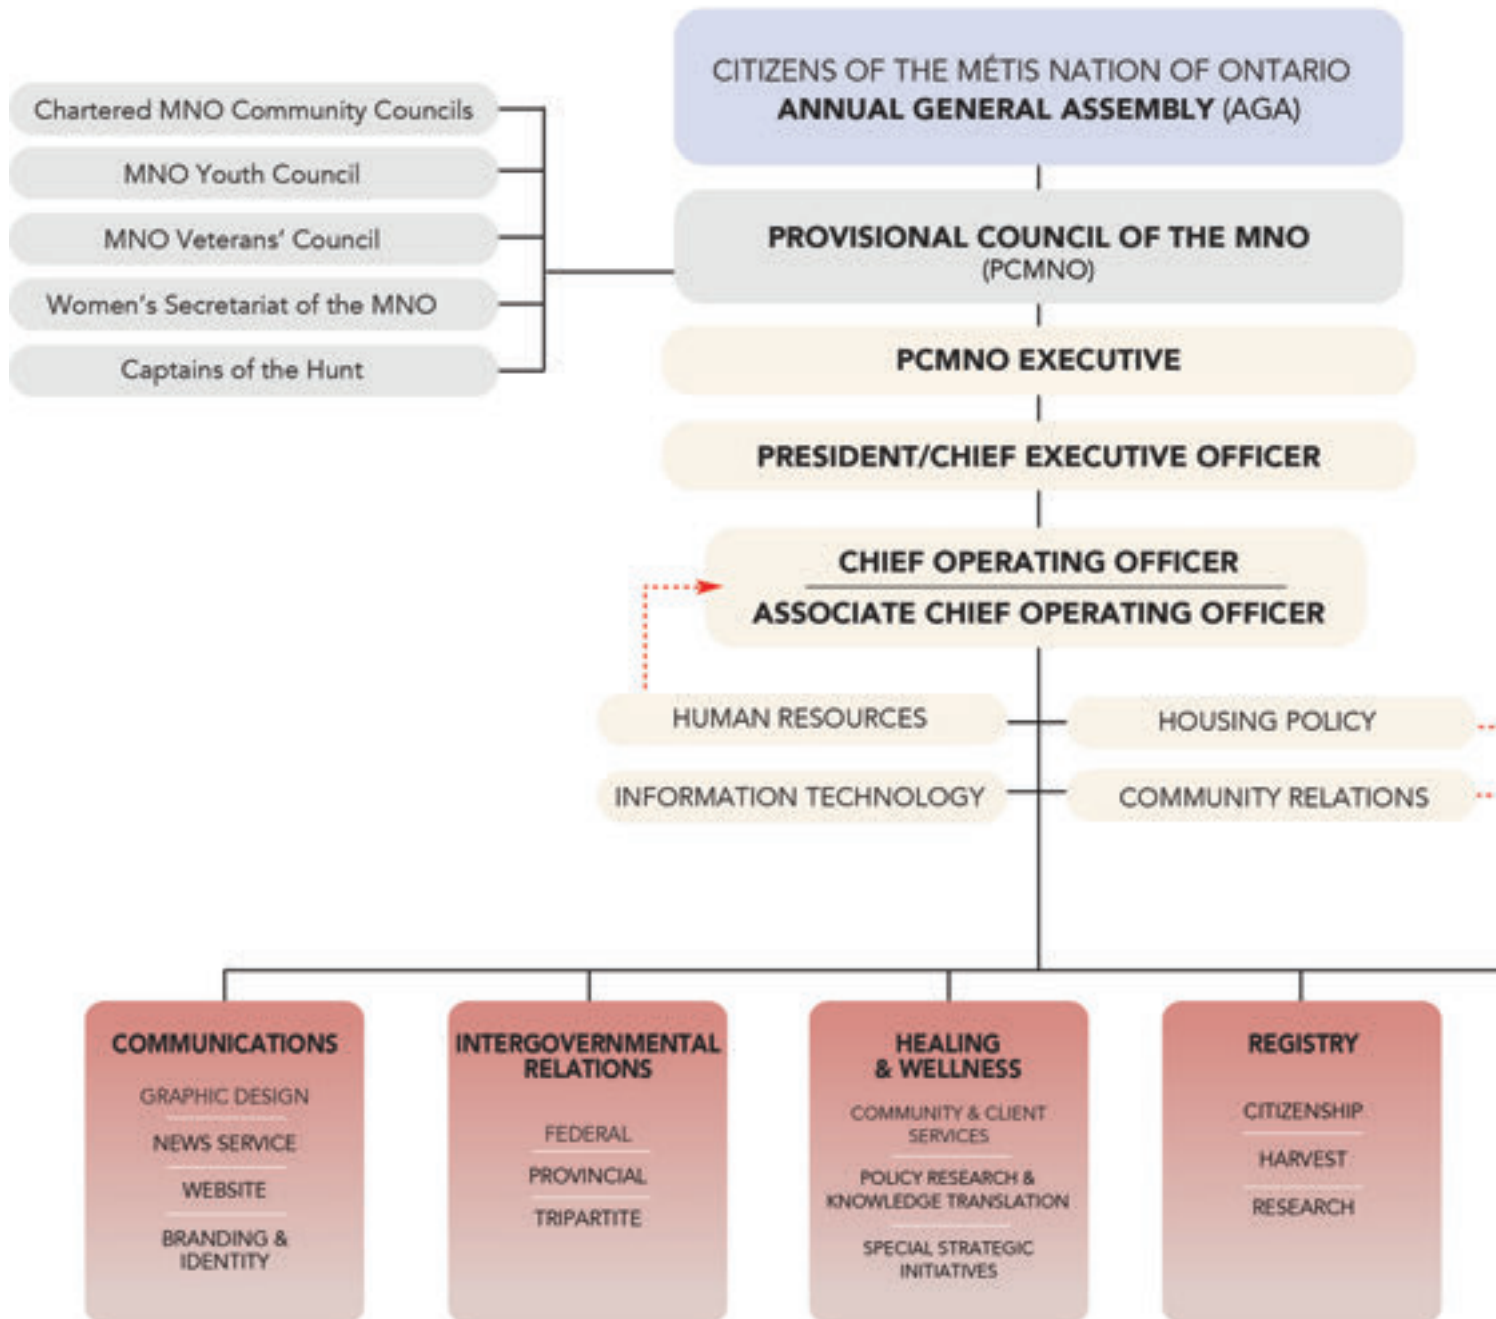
Chartered MNO Community Councils

MNO Youth Council

MNO Veterans' Council

Women's Secretariat of the MNO

Captains of the Hunt

CITIZENS OF THE MÉTIS NATION OF ONTARIO
ANNUAL GENERAL ASSEMBLY (AGA)

PROVISIONAL COUNCIL OF THE MNO
(PCMNO)

PCMNO EXECUTIVE

PRESIDENT/CHIEF EXECUTIVE OFFICER

CHIEF OPERATING OFFICER
ASSOCIATE CHIEF OPERATING OFFICER

HUMAN RESOURCES

HOUSING POLICY

INFORMATION TECHNOLOGY

COMMUNITY RELATIONS

COMMUNICATIONS
GRAPHIC DESIGN
NEWS SERVICE
WEBSITE
BRANDING & IDENTITY

INTERGOVERNMENTAL RELATIONS
FEDERAL
PROVINCIAL
TRIPARTITE

HEALING & WELLNESS
COMMUNITY & CLIENT SERVICES
POLICY RESEARCH & KNOWLEDGE TRANSLATION
SPECIAL STRATEGIC INITIATIVES

REGISTRY
CITIZENSHIP
HARVEST
RESEARCH